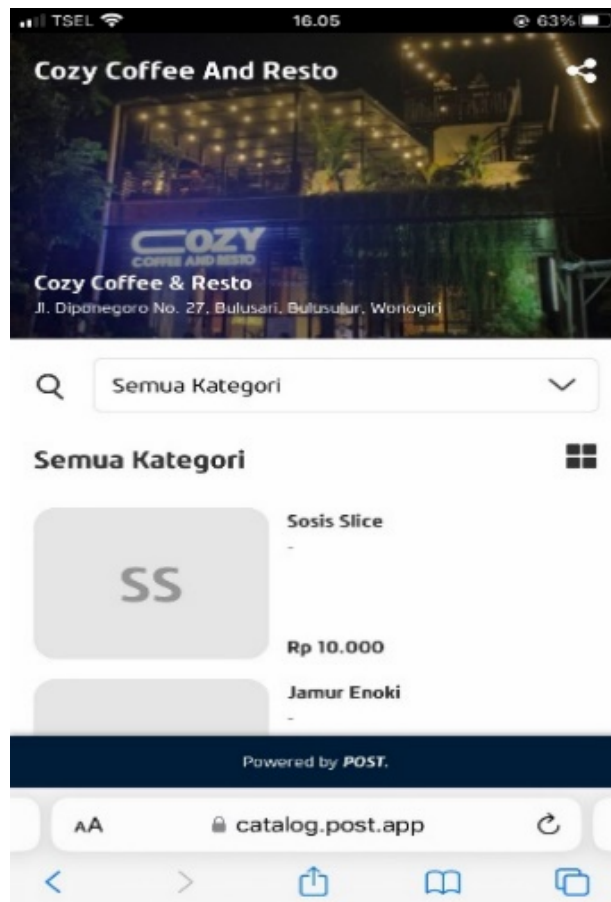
TSEL 16.05 63%

Cozy Coffee And Resto

COZY
COFFEE AND RESTO

Cozy Coffee & Resto
Jl. Diponegoro No. 27, Bulusari, Bulusulur, Wonogiri

Semua Kategori

Semua Kategori

SS

Sosis Slice
-

Rp 10.000

Jamur Enoki
-

Powered by POST.

AA catalog.post.app